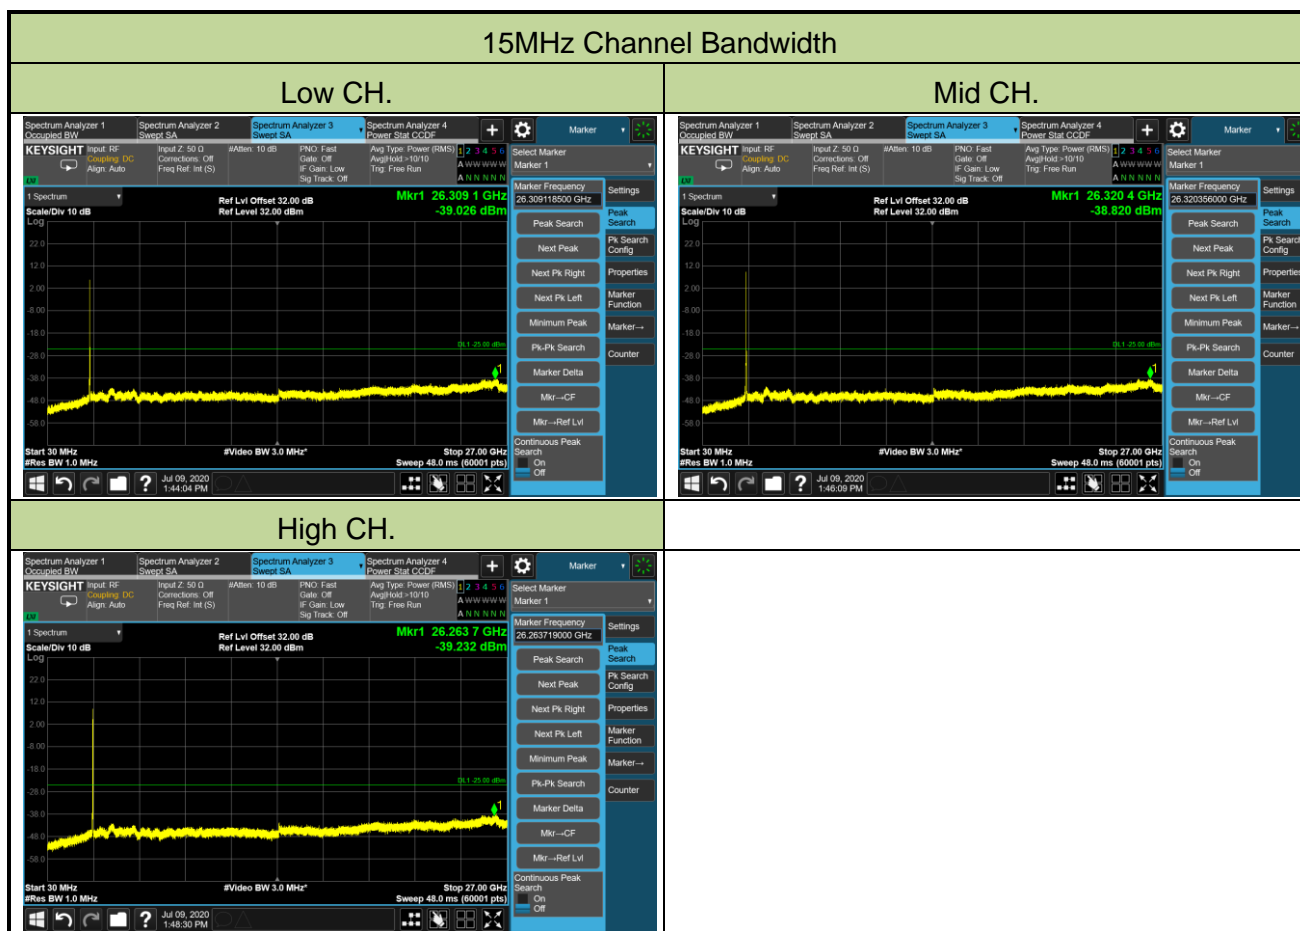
15MHz Channel Bandwidth

| Low CH. | Mid CH. |
|---|---|
| Spectrum Analyzer 1 Occupied BW · Spectrum Analyzer 2 Swept SA · Spectrum Analyzer 3 Swept SA · Spectrum Analyzer 4 Power Stat CCDF · Marker<br>KEYSIGHT Input: RF Coupling: DC Align: Auto · Input Z: 50 Ω Corrections: Off Freq Ref: Int (S) · #Atten: 10 dB · PNO: Fast Gate: Off IF Gain: Low Sig Track: Off · Avg Type: Power (RMS) Avg\|Hold:>10/10 Trig: Free Run · 1 2 3 4 5 6 A WWWWW A NNNNN · Select Marker Marker 1<br>1 Spectrum · Scale/Div 10 dB Log · Ref Lvl Offset 32.00 dB Ref Level 32.00 dBm · Mkr1 26.309 1 GHz -39.026 dBm<br>22.0 12.0 2.00 -8.00 -18.0 -28.0 -38.0 -48.0 -58.0 · DL1 -25.00 dBm · 1<br>Start 30 MHz #Res BW 1.0 MHz · #Video BW 3.0 MHz* · Stop 27.00 GHz Sweep 48.0 ms (60001 pts)<br>Marker Frequency 26.309118500 GHz · Settings · Peak Search · Pk Search Config · Next Peak · Next Pk Right · Properties · Next Pk Left · Marker Function · Minimum Peak · Marker→ · Pk-Pk Search · Counter · Marker Delta · Mkr→CF · Mkr→Ref Lvl · Continuous Peak Search On Off<br>Jul 09, 2020 1:44:04 PM | Spectrum Analyzer 1 Occupied BW · Spectrum Analyzer 2 Swept SA · Spectrum Analyzer 3 Swept SA · Spectrum Analyzer 4 Power Stat CCDF · Marker<br>KEYSIGHT Input: RF Coupling: DC Align: Auto · Input Z: 50 Ω Corrections: Off Freq Ref: Int (S) · #Atten: 10 dB · PNO: Fast Gate: Off IF Gain: Low Sig Track: Off · Avg Type: Power (RMS) Avg\|Hold:>10/10 Trig: Free Run · 1 2 3 4 5 6 A WWWWW A NNNNN · Select Marker Marker 1<br>1 Spectrum · Scale/Div 10 dB Log · Ref Lvl Offset 32.00 dB Ref Level 32.00 dBm · Mkr1 26.320 4 GHz -38.820 dBm<br>22.0 12.0 2.00 -8.00 -18.0 -28.0 -38.0 -48.0 -58.0 · DL1 -25.00 dBm · 1<br>Start 30 MHz #Res BW 1.0 MHz · #Video BW 3.0 MHz* · Stop 27.00 GHz Sweep 48.0 ms (60001 pts)<br>Marker Frequency 26.320356000 GHz · Settings · Peak Search · Pk Search Config · Next Peak · Next Pk Right · Properties · Next Pk Left · Marker Function · Minimum Peak · Marker→ · Pk-Pk Search · Counter · Marker Delta · Mkr→CF · Mkr→Ref Lvl · Continuous Peak Search On Off<br>Jul 09, 2020 1:46:09 PM |
| High CH. | |
| Spectrum Analyzer 1 Occupied BW · Spectrum Analyzer 2 Swept SA · Spectrum Analyzer 3 Swept SA · Spectrum Analyzer 4 Power Stat CCDF · Marker<br>KEYSIGHT Input: RF Coupling: DC Align: Auto · Input Z: 50 Ω Corrections: Off Freq Ref: Int (S) · #Atten: 10 dB · PNO: Fast Gate: Off IF Gain: Low Sig Track: Off · Avg Type: Power (RMS) Avg\|Hold:>10/10 Trig: Free Run · 1 2 3 4 5 6 A WWWWW A NNNNN · Select Marker Marker 1<br>1 Spectrum · Scale/Div 10 dB Log · Ref Lvl Offset 32.00 dB Ref Level 32.00 dBm · Mkr1 26.263 7 GHz -39.232 dBm<br>22.0 12.0 2.00 -8.00 -18.0 -28.0 -38.0 -48.0 -58.0 · DL1 -25.00 dBm · 1<br>Start 30 MHz #Res BW 1.0 MHz · #Video BW 3.0 MHz* · Stop 27.00 GHz Sweep 48.0 ms (60001 pts)<br>Marker Frequency 26.263719000 GHz · Settings · Peak Search · Pk Search Config · Next Peak · Next Pk Right · Properties · Next Pk Left · Marker Function · Minimum Peak · Marker→ · Pk-Pk Search · Counter · Marker Delta · Mkr→CF · Mkr→Ref Lvl · Continuous Peak Search On Off<br>Jul 09, 2020 1:48:30 PM | |